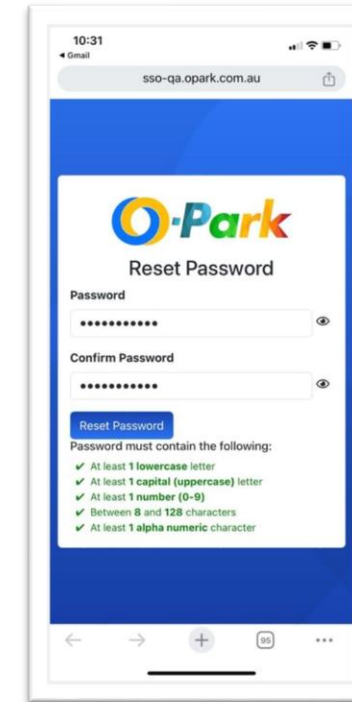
10:31
◂ Gmail

sso-qa.opark.com.au

O-Park

Reset Password

Password

•••••••••••

Confirm Password

•••••••••••

Reset Password

Password must contain the following:

✔ At least 1 lowercase letter
✔ At least 1 capital (uppercase) letter
✔ At least 1 number (0-9)
✔ Between 8 and 128 characters
✔ At least 1 alpha numeric character

95